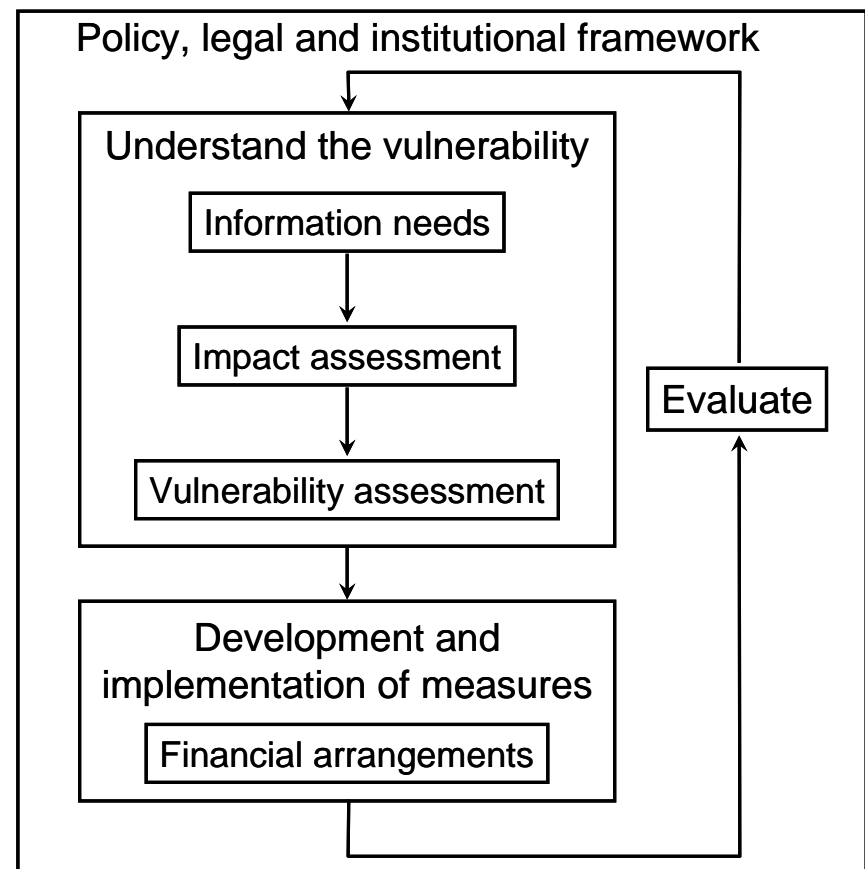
Policy, legal and institutional framework

Understand the vulnerability

Information needs

Impact assessment

Vulnerability assessment

Evaluate

Development and implementation of measures

Financial arrangements